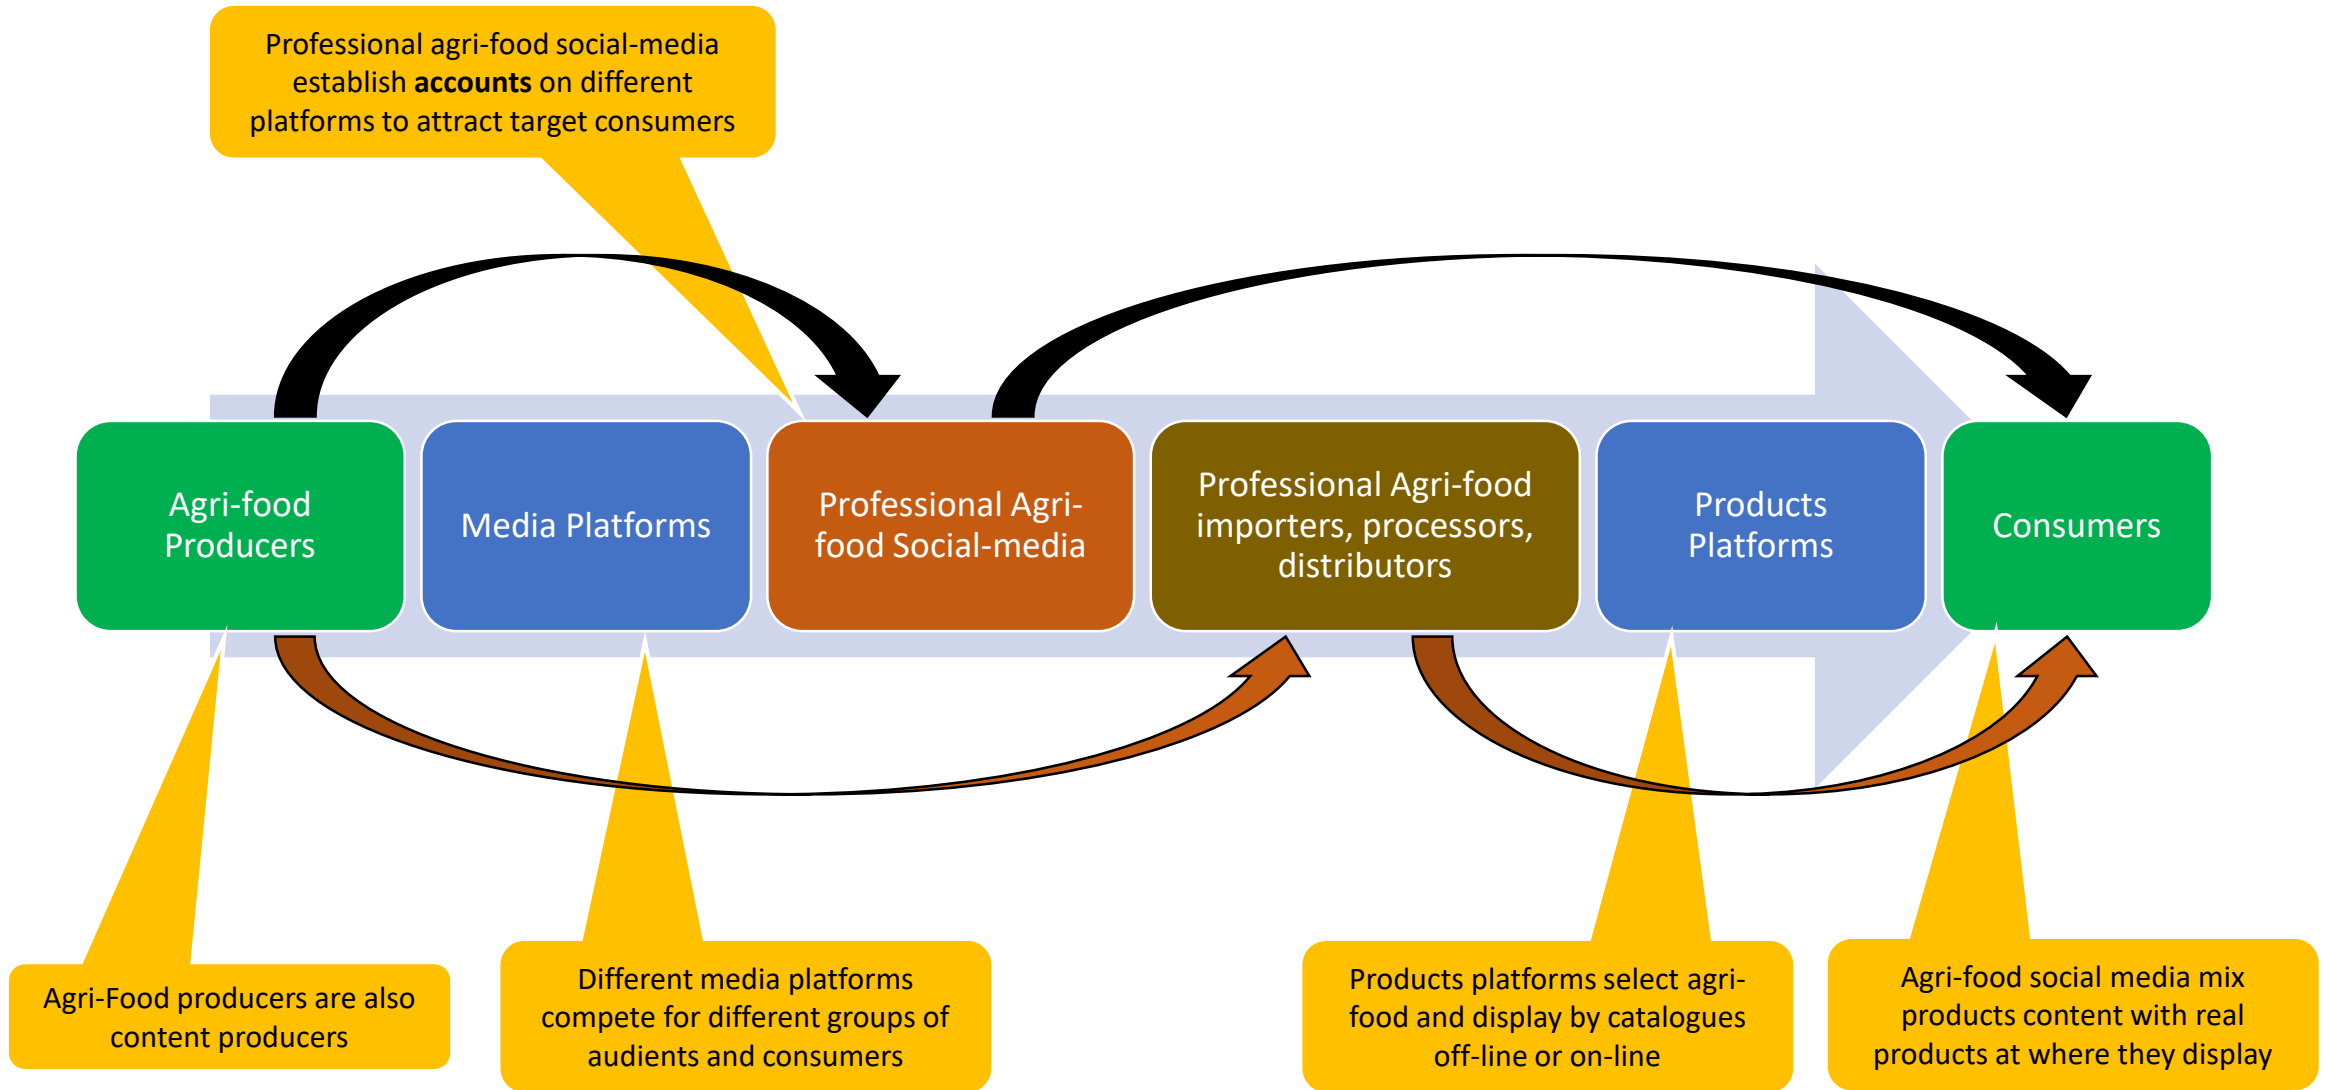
Professional agri-food social-media establish **accounts** on different platforms to attract target consumers

Agri-food Producers

Media Platforms

Professional Agri-food Social-media

Professional Agri-food importers, processors, distributors

Products Platforms

Consumers

Agri-Food producers are also content producers

Different media platforms compete for different groups of audients and consumers

Products platforms select agri-food and display by catalogues off-line or on-line

Agri-food social media mix products content with real products at where they display